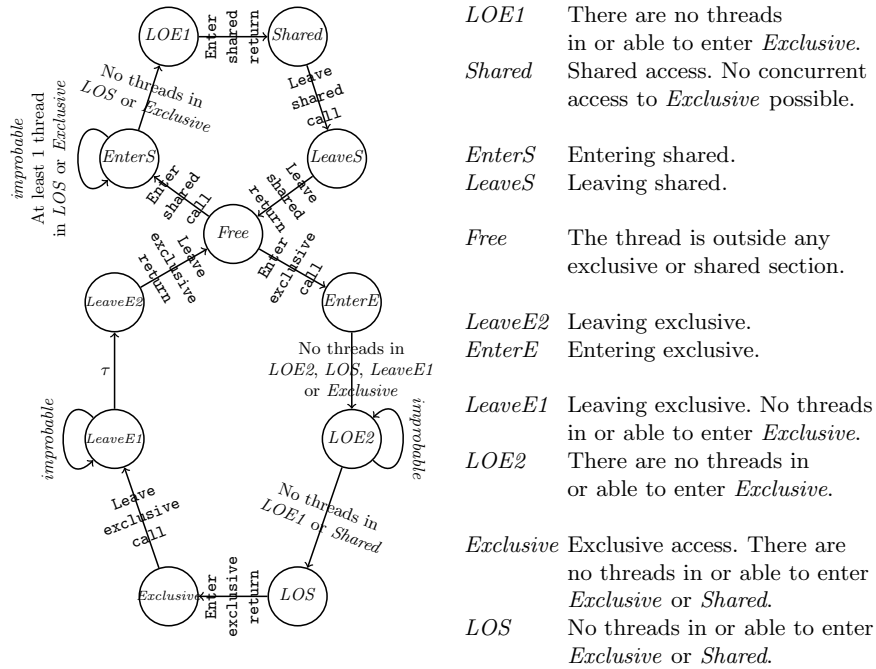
LOE1

Enter shared return

Shared

No threads in LOS or Exclusive

Leave shared call

improbable
At least 1 thread in LOS or Exclusive

EnterS

LeaveS

Enter shared call

Leave shared return

Free

Leave exclusive return

Enter exclusive call

LeaveE2

EnterE

No threads in LOE2, LOS, LeaveE1 or Exclusive

$\tau$

improbable

LeaveE1

LOE2

improbable

No threads in LOE1 or Shared

Leave exclusive call

Exclusive

Enter exclusive return

LOS

| | |
|---|---|
| LOE1 | There are no threads in or able to enter Exclusive. |
| Shared | Shared access. No concurrent access to Exclusive possible. |
| EnterS | Entering shared. |
| LeaveS | Leaving shared. |
| Free | The thread is outside any exclusive or shared section. |
| LeaveE2 | Leaving exclusive. |
| EnterE | Entering exclusive. |
| LeaveE1 | Leaving exclusive. No threads in or able to enter Exclusive. |
| LOE2 | There are no threads in or able to enter Exclusive. |
| Exclusive | Exclusive access. There are no threads in or able to enter Exclusive or Shared. |
| LOS | No threads in or able to enter Exclusive or Shared. |